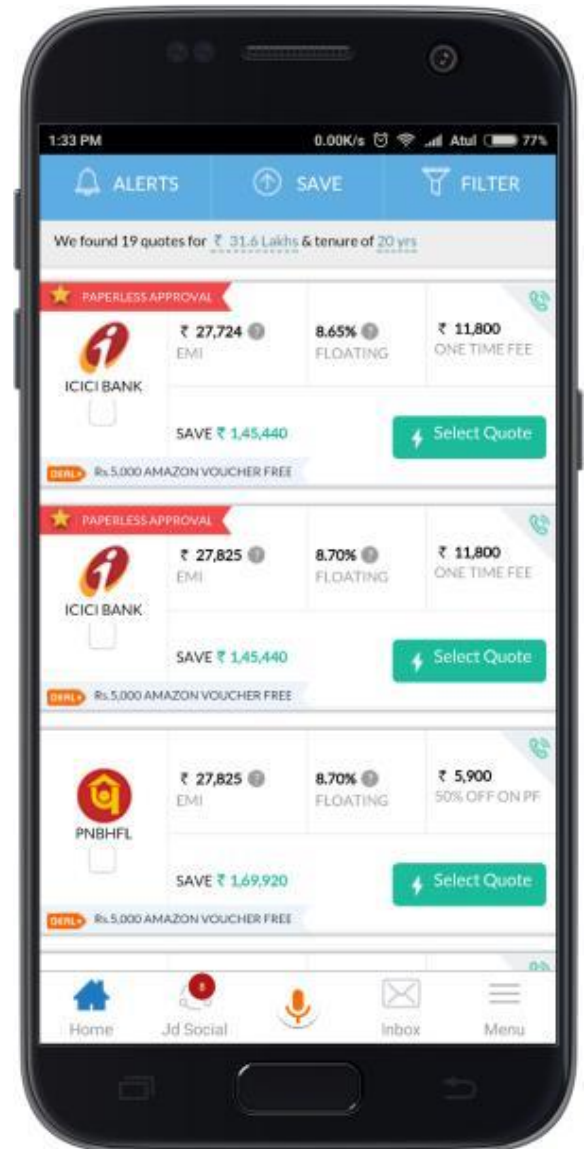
1:33 PM 0.00K/s Atul 77%

ALERTS SAVE FILTER

We found 19 quotes for ₹ 31.6 Lakhs & tenure of 20 yrs

PAPERLESS APPROVAL

ICICI BANK

₹ 27,724 EMI

8.65% FLOATING

₹ 11,800 ONE TIME FEE

SAVE ₹ 1,45,440

Select Quote

DEAL Rs.5,000 AMAZON VOUCHER FREE

PAPERLESS APPROVAL

ICICI BANK

₹ 27,825 EMI

8.70% FLOATING

₹ 11,800 ONE TIME FEE

SAVE ₹ 1,45,440

Select Quote

DEAL Rs.5,000 AMAZON VOUCHER FREE

PNBHFL

₹ 27,825 EMI

8.70% FLOATING

₹ 5,900 50% OFF ON PF

SAVE ₹ 1,69,920

Select Quote

DEAL Rs.5,000 AMAZON VOUCHER FREE

Home Jd Social Inbox Menu